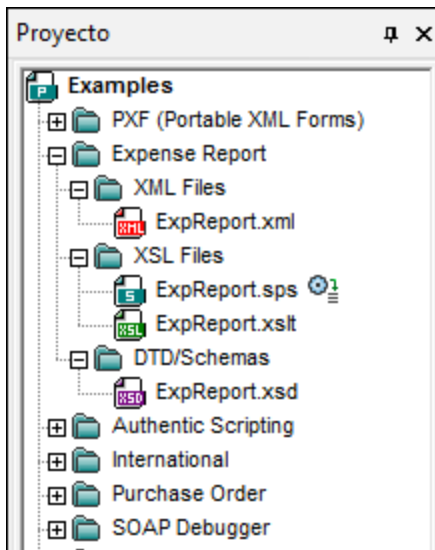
Proyecto

Examples
PXF (Portable XML Forms)
Expense Report
XML Files
ExpReport.xml
XSL Files
ExpReport.sps
ExpReport.xslt
DTD/Schemas
ExpReport.xsd
Authentic Scripting
International
Purchase Order
SOAP Debugger